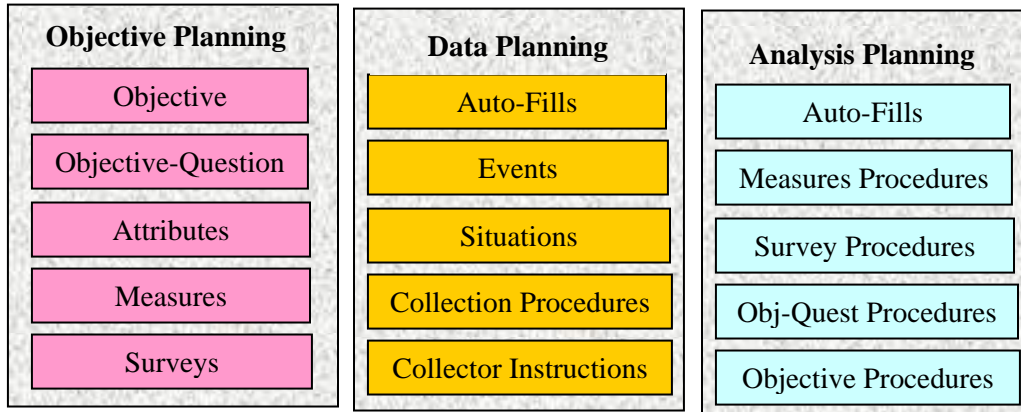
Objective Planning

Objective

Objective-Question

Attributes

Measures

Surveys

Data Planning

Auto-Fills

Events

Situations

Collection Procedures

Collector Instructions

Analysis Planning

Auto-Fills

Measures Procedures

Survey Procedures

Obj-Quest Procedures

Objective Procedures